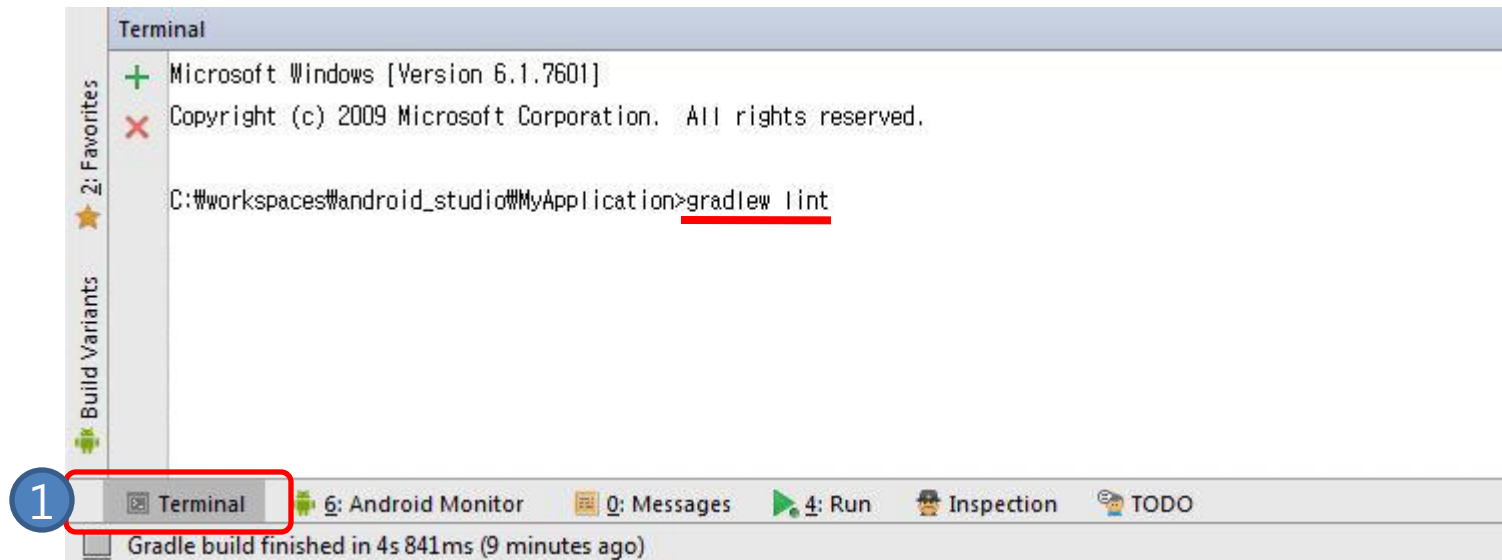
Terminal

Microsoft Windows [Version 6.1.7601]
Copyright (c) 2009 Microsoft Corporation. All rights reserved.

C:₩workspaces₩android_studio₩MyApplication>gradlew lint

2: Favorites

Build Variants

1

Terminal

6: Android Monitor

0: Messages

4: Run

Inspection

TODO

Gradle build finished in 4s 841ms (9 minutes ago)